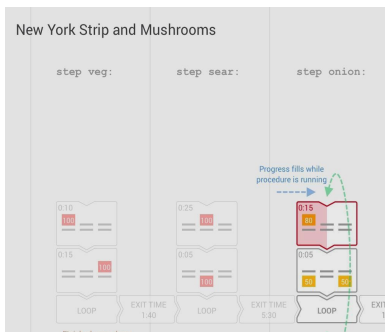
New York Strip and Mushrooms

step veg:

step sear:

step onion:

Progress fills while procedure is running

0:10
100

0:15
100

0:25
100

0:05
100

0:15
80

0:05
50
50

LOOP

EXIT TIME
1:40

LOOP

EXIT TIME
5:30

LOOP

EXI
1